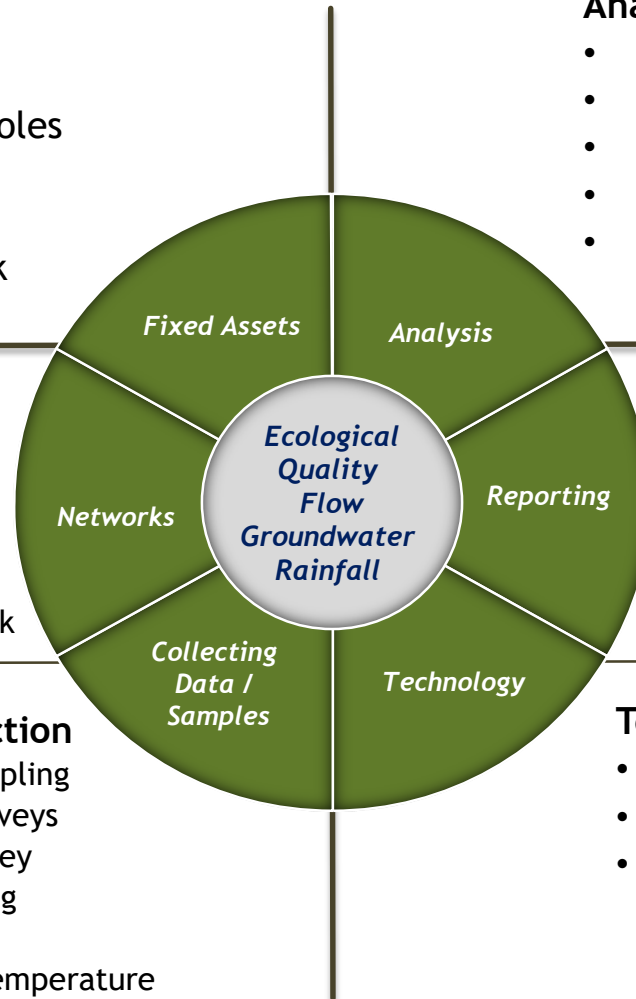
Ana
•
•
•
•
•

oles

k

Fixed Assets

Analysis

Networks

Ecological
Quality
Flow
Groundwater
Rainfall

Reporting

Collecting Data / Samples

Technology

k

ction
pling
veys
ey
g

emperature

Te
•
•
•